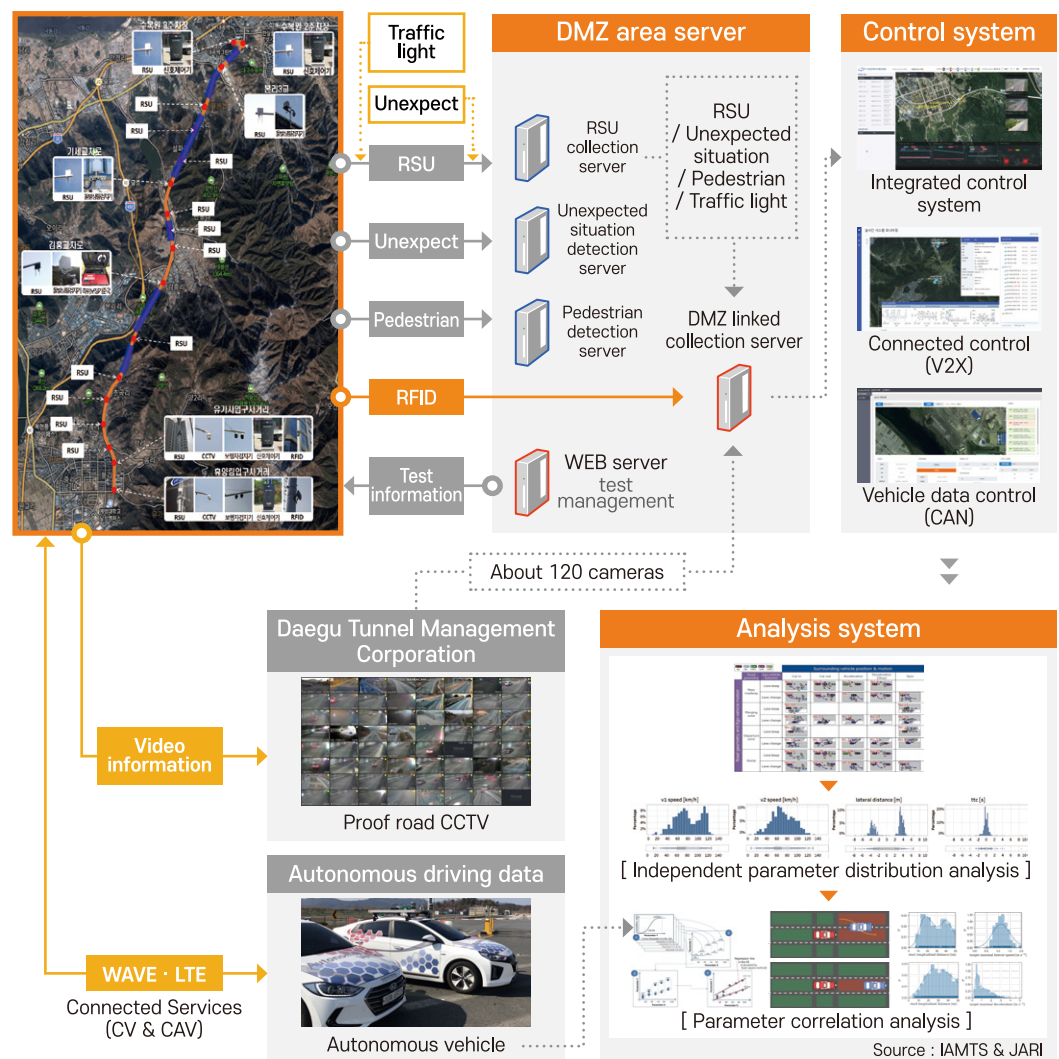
Traffic light

Unexpect

RSU

Unexpect

Pedestrian

RFID

Test information

DMZ area server

RSU collection server

Unexpected situation detection server

Pedestrian detection server

RSU / Unexpected situation / Pedestrian / Traffic light

DMZ linked collection server

WEB server test management

Control system

Integrated control system

Connected control (V2X)

Vehicle data control (CAN)

About 120 cameras

Daegu Tunnel Management Corporation

Proof road CCTV

Video information

Autonomous driving data

Autonomous vehicle

WAVE · LTE

Connected Services (CV & CAV)

Analysis system

Surrounding vehicle position & motion

v1 speed [km/h]

v2 speed [km/h]

lateral distance [m]

ttc [s]

[ Independent parameter distribution analysis ]

[ Parameter correlation analysis ]

Source : IAMTS & JARI